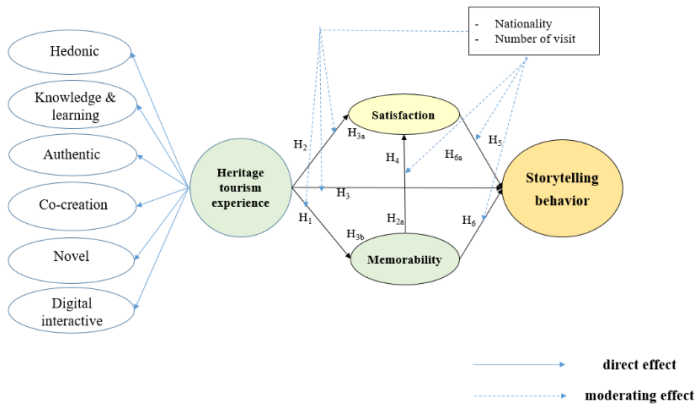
- Nationality
- Number of visit

Hedonic

Knowledge & learning

Authentic

Co-creation

Novel

Digital interactive

Heritage tourism experience

Satisfaction

Memorability

Storytelling behavior

$H_2$

$H_{3a}$

$H_4$

$H_3$

$H_1$

$H_{3b}$

$H_{2a}$

$H_{6a}$

$H_5$

$H_6$

direct effect

moderating effect